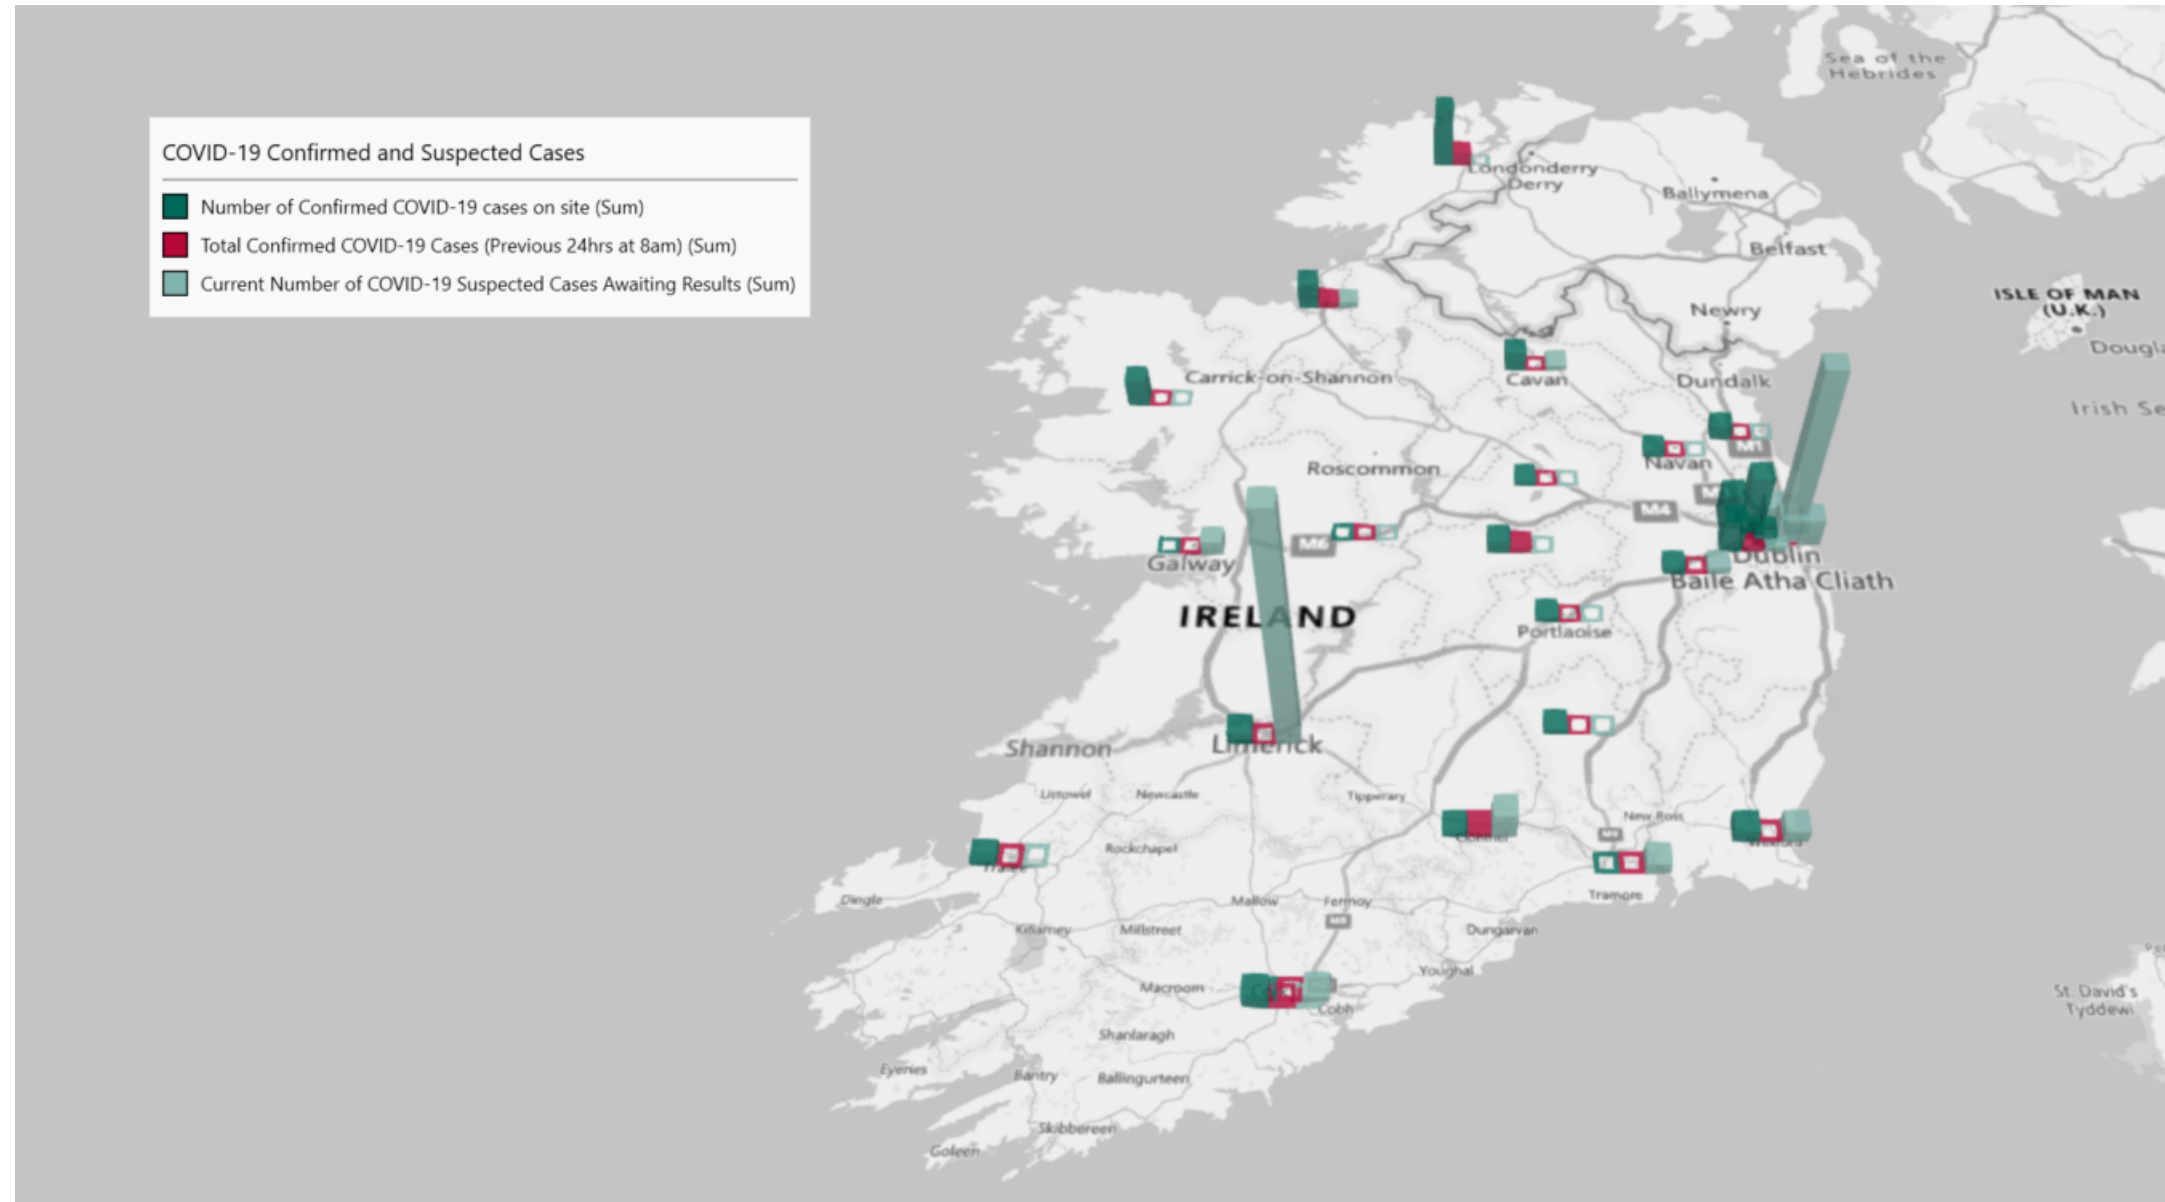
COVID-19 Confirmed and Suspected Cases

Number of Confirmed COVID-19 cases on site (Sum)
Total Confirmed COVID-19 Cases (Previous 24hrs at 8am) (Sum)
Current Number of COVID-19 Suspected Cases Awaiting Results (Sum)

Sea of the Hebrides
Londonderry Derry
Ballymena
Belfast
ISLE OF MAN (U.K.)
Dougl
Newry
Irish Se
Carrick-on-Shannon
Cavan
Dundalk
M1
Navan
Roscommon
M4
M6
Galway
Dublin
Baile Atha Cliath
IRELAND
Portlaoise
Shannon
Limerick
Listowel
Newcastle
Tipperary
New Ross
Rockchapel
Tralee
Clonmel
Wexford
Tramore
Dingle
Mallow
Fermoy
Killarney
Millstreet
Dungarvan
Youghal
Macroom
Cork
Cobh
St. David's Tyddewi
Shanlaragh
Eyeries
Bantry
Ballingurteen
Skibbereen
Goleen